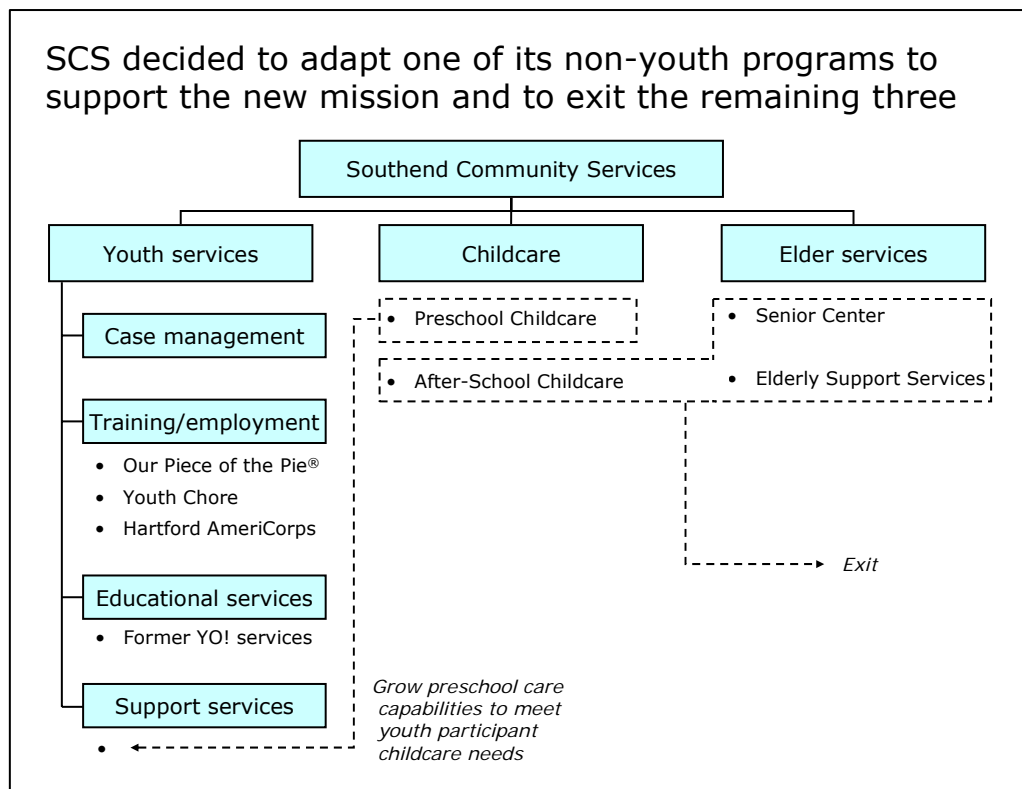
SCS decided to adapt one of its non-youth programs to support the new mission and to exit the remaining three

Southend Community Services

Youth services

Childcare

Elder services

Case management

Training/employment

- Our Piece of the Pie®
- Youth Chore
- Hartford AmeriCorps

Educational services

- Former YO! services

Support services

- 

- Preschool Childcare
- After-School Childcare

- Senior Center
- Elderly Support Services

Exit

Grow preschool care capabilities to meet youth participant childcare needs